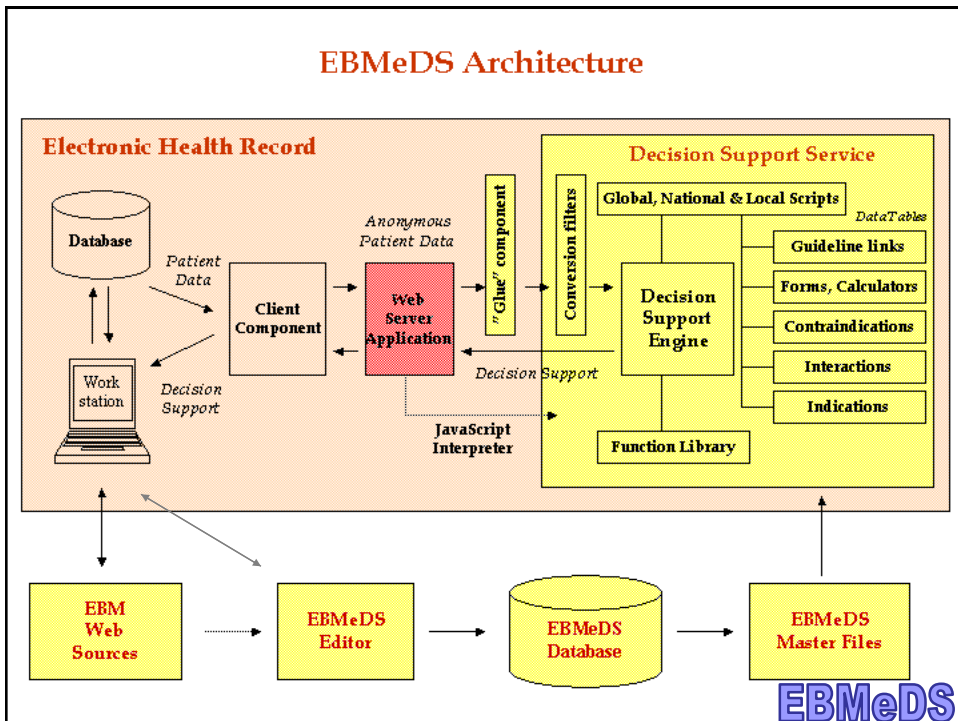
EBMeDS Architecture

Electronic Health Record

Database

Patient Data

Client Component

Work station

Decision Support

Anonymous Patient Data

Web Server Application

"Glue" component

Conversion filters

Decision Support Service

Global, National & Local Scripts

DataTables

Guideline links

Forms, Calculators

Contraindications

Interactions

Indications

Decision Support Engine

Decision Support

JavaScript Interpreter

Function Library

EBM Web Sources

EBMeDS Editor

EBMeDS Database

EBMeDS Master Files

EBMeDS